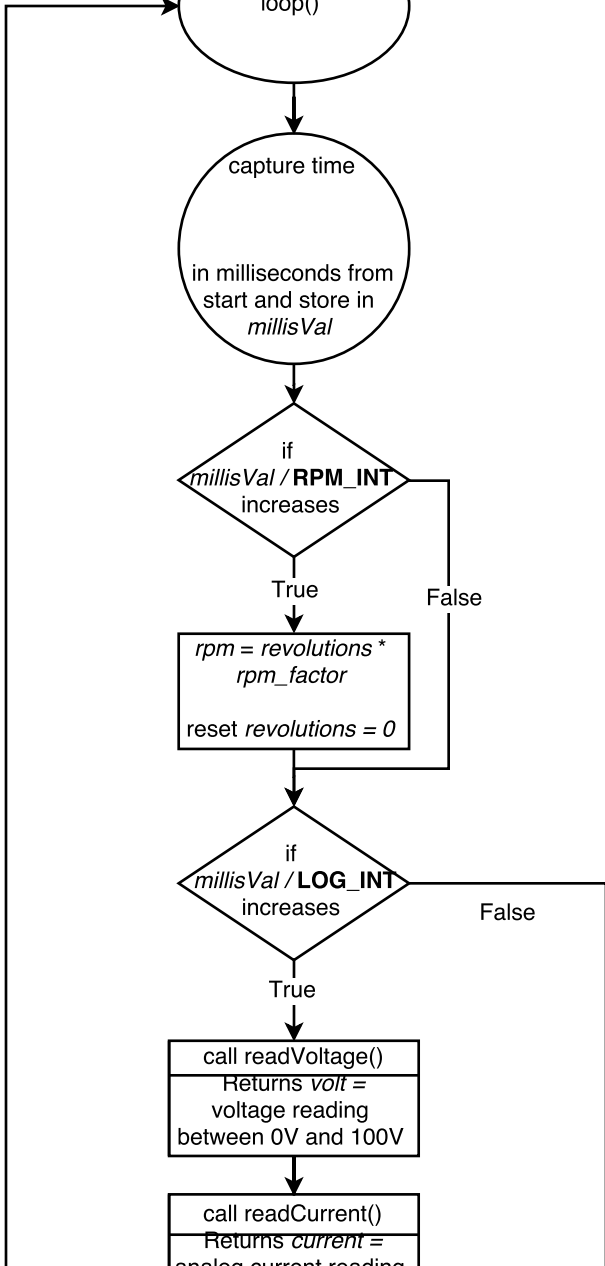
loop()

capture time

in milliseconds from start and store in *millisVal*

if *millisVal* / **RPM_INT** increases

True

False

*rpm* = *revolutions* * *rpm_factor*

reset *revolutions = 0*

if *millisVal* / **LOG_INT** increases

False

True

call readVoltage()

Returns *volt* = voltage reading between 0V and 100V

call readCurrent()

Returns *current* = analog current reading